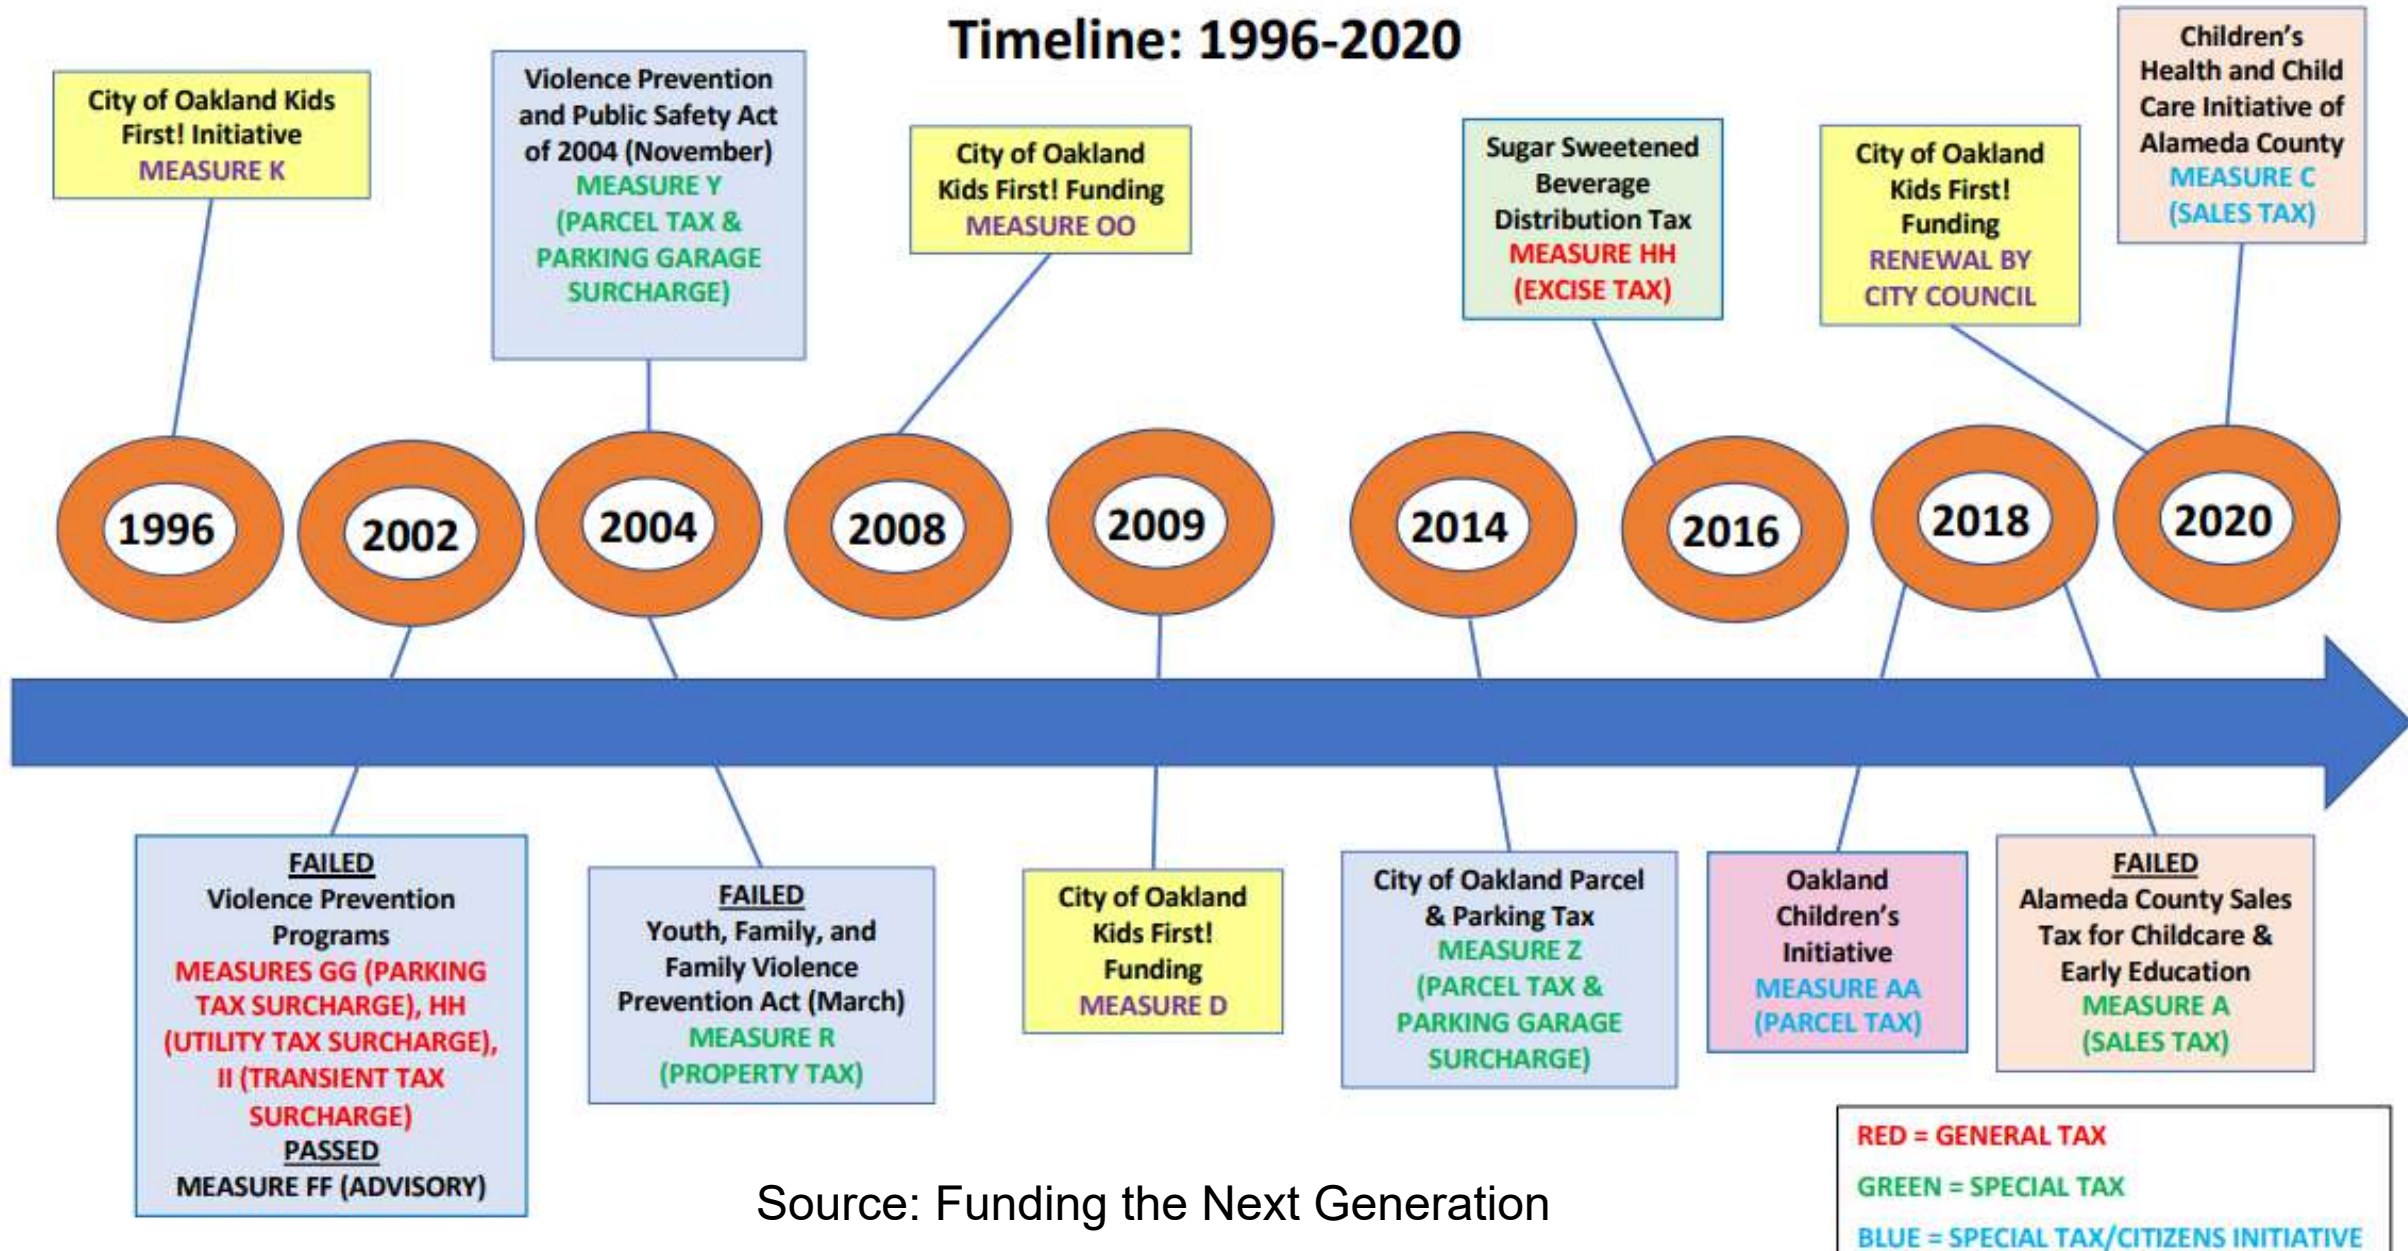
Timeline: 1996-2020

City of Oakland Kids First! Initiative
MEASURE K

Violence Prevention and Public Safety Act of 2004 (November)
MEASURE Y
(PARCEL TAX & PARKING GARAGE SURCHARGE)

City of Oakland Kids First! Funding
MEASURE OO

Sugar Sweetened Beverage Distribution Tax
MEASURE HH
(EXCISE TAX)

City of Oakland Kids First! Funding
RENEWAL BY CITY COUNCIL

Children's Health and Child Care Initiative of Alameda County
MEASURE C
(SALES TAX)

1996

2002

2004

2008

2009

2014

2016

2018

2020

FAILED
Violence Prevention Programs
MEASURES GG (PARKING TAX SURCHARGE), HH (UTILITY TAX SURCHARGE), II (TRANSIENT TAX SURCHARGE)
PASSED
MEASURE FF (ADVISORY)

FAILED
Youth, Family, and Family Violence Prevention Act (March)
MEASURE R
(PROPERTY TAX)

City of Oakland Kids First! Funding
MEASURE D

City of Oakland Parcel & Parking Tax
MEASURE Z
(PARCEL TAX & PARKING GARAGE SURCHARGE)

Oakland Children's Initiative
MEASURE AA
(PARCEL TAX)

FAILED
Alameda County Sales Tax for Childcare & Early Education
MEASURE A
(SALES TAX)

RED = GENERAL TAX
GREEN = SPECIAL TAX
BLUE = SPECIAL TAX/CITIZENS INITIATIVE

Source: Funding the Next Generation